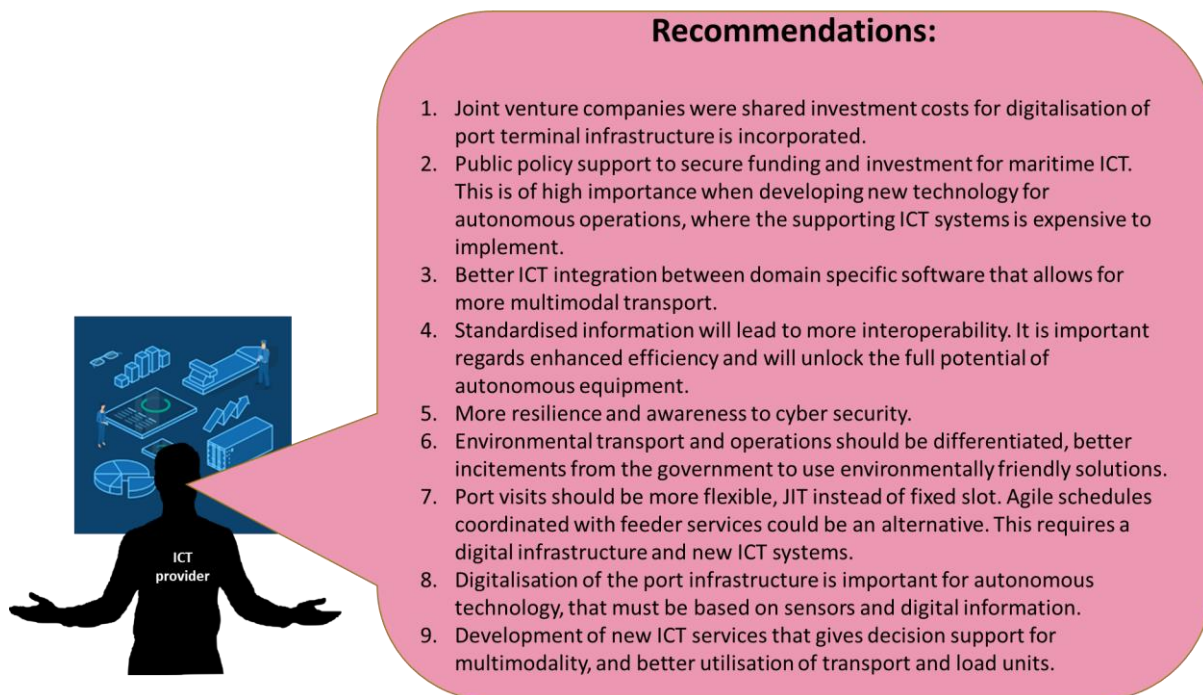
ICT provider

Recommendations:

1. Joint venture companies were shared investment costs for digitalisation of port terminal infrastructure is incorporated.
2. Public policy support to secure funding and investment for maritime ICT. This is of high importance when developing new technology for autonomous operations, where the supporting ICT systems is expensive to implement.
3. Better ICT integration between domain specific software that allows for more multimodal transport.
4. Standardised information will lead to more interoperability. It is important regards enhanced efficiency and will unlock the full potential of autonomous equipment.
5. More resilience and awareness to cyber security.
6. Environmental transport and operations should be differentiated, better incitements from the government to use environmentally friendly solutions.
7. Port visits should be more flexible, JIT instead of fixed slot. Agile schedules coordinated with feeder services could be an alternative. This requires a digital infrastructure and new ICT systems.
8. Digitalisation of the port infrastructure is important for autonomous technology, that must be based on sensors and digital information.
9. Development of new ICT services that gives decision support for multimodality, and better utilisation of transport and load units.